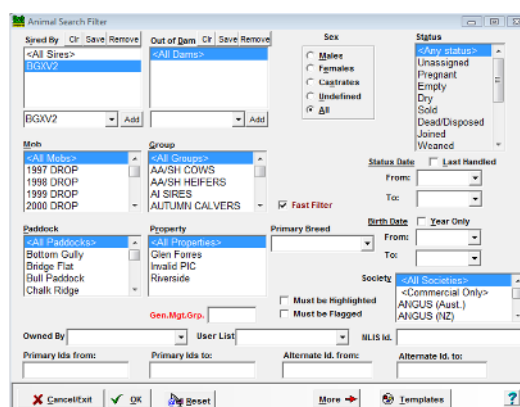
Animal Search Filter

Sired By Clr Save Remove
<All Sires>
BGXV2

BGXV2 Add

Out of Dam Clr Save Remove
<All Dams>

Add

Sex
Males
Females
Castrates
Undefined
All

Status
<Any status>
Unassigned
Pregnant
Empty
Dry
Sold
Dead/Disposed
Joined
Weaned

Mob
<All Mobs>
1997 DROP
1998 DROP
1999 DROP
2000 DROP

Group
<All Groups>
AA/SH COWS
AA/SH HEIFERS
AI SIRES
AUTUMN CALVERS

Fast Filter

Status Date
Last Handled
From:
To:

Paddock
<All Paddocks>
Bottom Gully
Bridge Flat
Bull Paddock
Chalk Ridge

Property
<All Properties>
Glen Forres
Invalid PIC
Riverside

Primary Breed

Birth Date
Year Only
From:
To:

Society
<All Societies>
<Commercial Only>
ANGUS (Aust.)
ANGUS (NZ)

Gen.Mgt.Grp.

Must be Highlighted
Must be Flagged

Owned By
User List
NLIS Id.

Primary Ids from:
Primary Ids to:
Alternate Id. from:
Alternate Id. to:

Cancel/Exit
OK
Reset
More
Templates
?